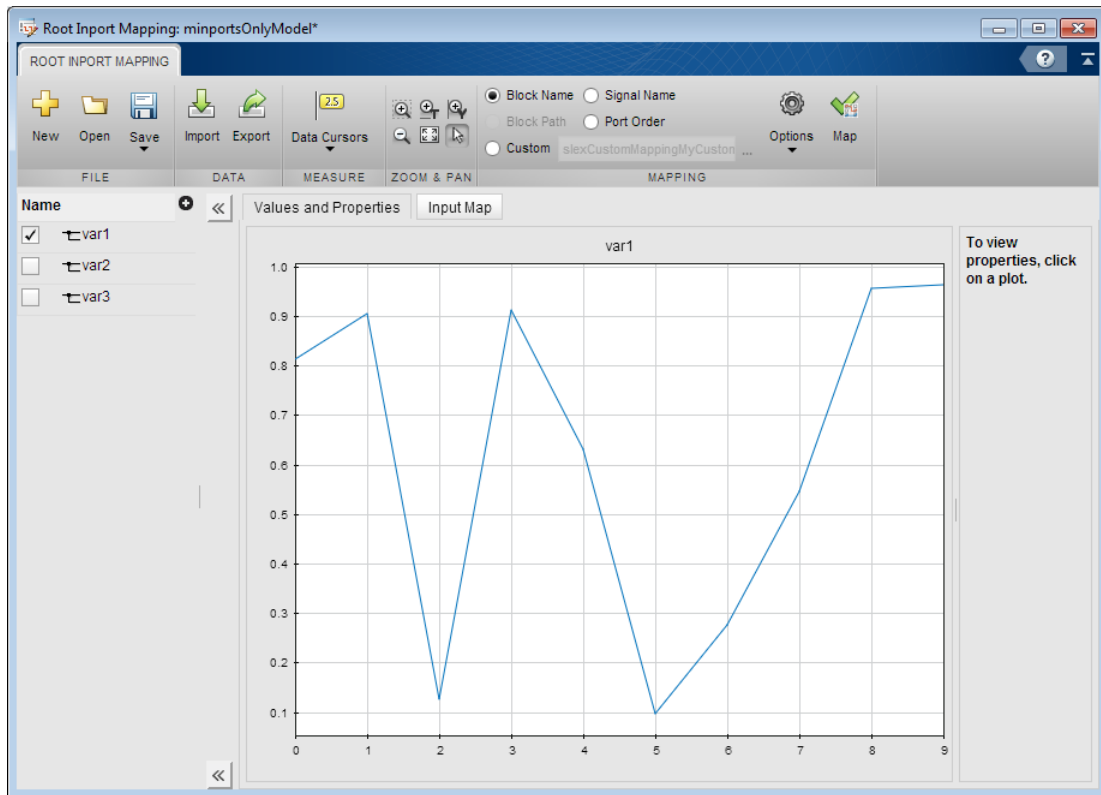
Root Inport Mapping: minportsOnlyModel*

ROOT INPORT MAPPING

New Open Save
FILE

Import Export
DATA

2.5
Data Cursors
MEASURE

ZOOM & PAN

Block Name
Signal Name
Block Path
Port Order
Custom
slexCustomMappingMyCuston ...
MAPPING

Options
Map

Name
var1
var2
var3

«
Values and Properties
Input Map

var1

1.0
0.9
0.8
0.7
0.6
0.5
0.4
0.3
0.2
0.1

0 1 2 3 4 5 6 7 8 9

To view properties, click on a plot.

«